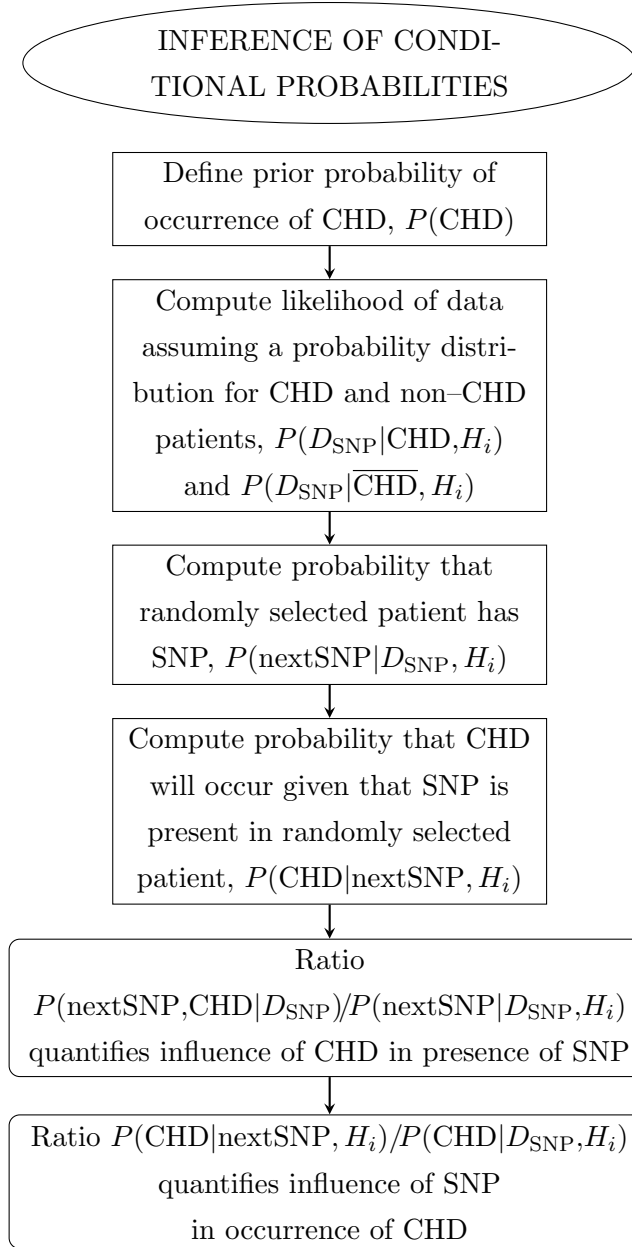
INFERENCE OF CONDITIONAL PROBABILITIES

Define prior probability of occurrence of CHD, $P(\text{CHD})$

Compute likelihood of data assuming a probability distribution for CHD and non–CHD patients, $P(D_{\text{SNP}}|\text{CHD},H_i)$ and $P(D_{\text{SNP}}|\overline{\text{CHD}}, H_i)$

Compute probability that randomly selected patient has SNP, $P(\text{nextSNP}|D_{\text{SNP}}, H_i)$

Compute probability that CHD will occur given that SNP is present in randomly selected patient, $P(\text{CHD}|\text{nextSNP}, H_i)$

Ratio $P(\text{nextSNP,CHD}|D_{\text{SNP}})/P(\text{nextSNP}|D_{\text{SNP}},H_i)$ quantifies influence of CHD in presence of SNP

Ratio $P(\text{CHD}|\text{nextSNP}, H_i)/P(\text{CHD}|D_{\text{SNP}},H_i)$ quantifies influence of SNP in occurrence of CHD